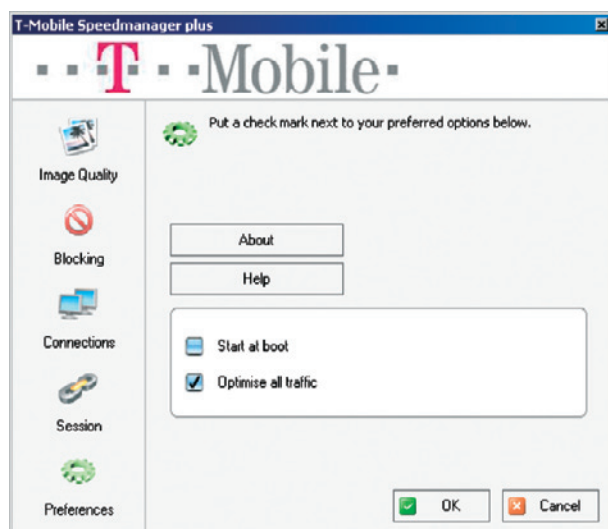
T-Mobile Speedmanager plus

···T···Mobile·

Image Quality

Blocking

Connections

Session

Preferences

Put a check mark next to your preferred options below.

About

Help

Start at boot

Optimise all traffic

OK

Cancel